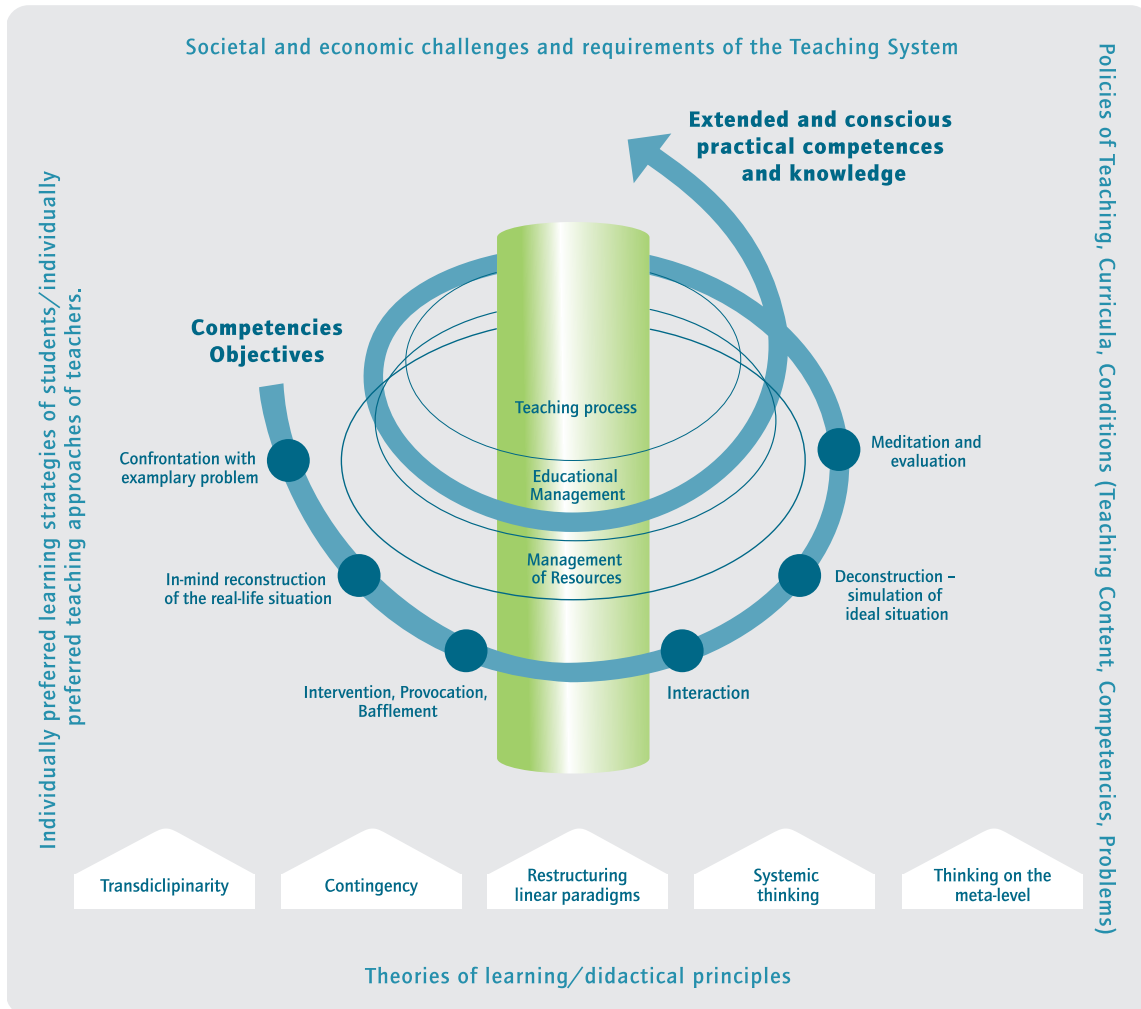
Societal and economic challenges and requirements of the Teaching System

Individually preferred learning strategies of students/individually preferred teaching approaches of teachers.

Policies of Teaching, Curricula, Conditions (Teaching Content, Competencies, Problems)

Extended and conscious practical competences and knowledge

Competencies Objectives

Teaching process

Educational Management

Management of Resources

Confrontation with examplary problem

In-mind reconstruction of the real-life situation

Intervention, Provocation, Bafflement

Interaction

Deconstruction – simulation of ideal situation

Meditation and evaluation

Transdiclipinarity

Contingency

Restructuring linear paradigms

Systemic thinking

Thinking on the meta-level

Theories of learning/didactical principles